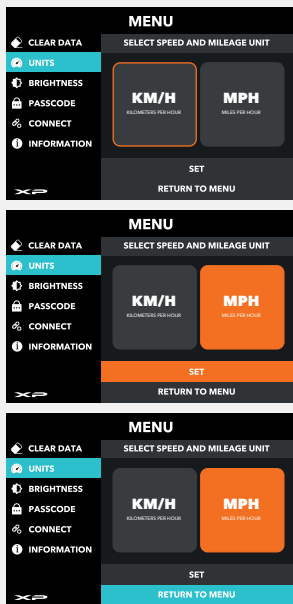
MENU

CLEAR DATA
UNITS
BRIGHTNESS
PASSCODE
CONNECT
INFORMATION

XP

SELECT SPEED AND MILEAGE UNIT

KM/H
KILOMETERS PER HOUR

MPH
MILES PER HOUR

SET

RETURN TO MENU

MENU

CLEAR DATA
UNITS
BRIGHTNESS
PASSCODE
CONNECT
INFORMATION

XP

SELECT SPEED AND MILEAGE UNIT

KM/H
KILOMETERS PER HOUR

MPH
MILES PER HOUR

SET

RETURN TO MENU

MENU

CLEAR DATA
UNITS
BRIGHTNESS
PASSCODE
CONNECT
INFORMATION

XP

SELECT SPEED AND MILEAGE UNIT

KM/H
KILOMETERS PER HOUR

MPH
MILES PER HOUR

SET

RETURN TO MENU